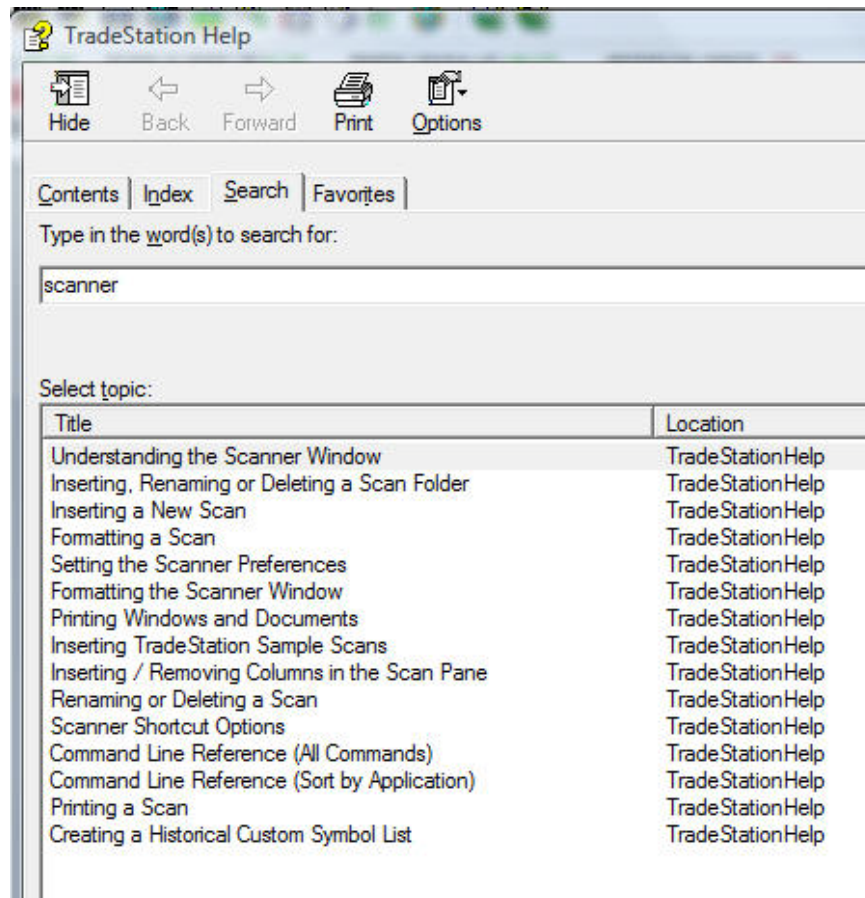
TradeStation Help

Hide Back Forward Print Options

Contents | Index | Search | Favorites

Type in the word(s) to search for:

scanner

Select topic:

| Title | Location |
|---|---|
| Understanding the Scanner Window | TradeStationHelp |
| Inserting, Renaming or Deleting a Scan Folder | TradeStationHelp |
| Inserting a New Scan | TradeStationHelp |
| Formatting a Scan | TradeStationHelp |
| Setting the Scanner Preferences | TradeStationHelp |
| Formatting the Scanner Window | TradeStationHelp |
| Printing Windows and Documents | TradeStationHelp |
| Inserting TradeStation Sample Scans | TradeStationHelp |
| Inserting / Removing Columns in the Scan Pane | TradeStationHelp |
| Renaming or Deleting a Scan | TradeStationHelp |
| Scanner Shortcut Options | TradeStationHelp |
| Command Line Reference (All Commands) | TradeStationHelp |
| Command Line Reference (Sort by Application) | TradeStationHelp |
| Printing a Scan | TradeStationHelp |
| Creating a Historical Custom Symbol List | TradeStationHelp |